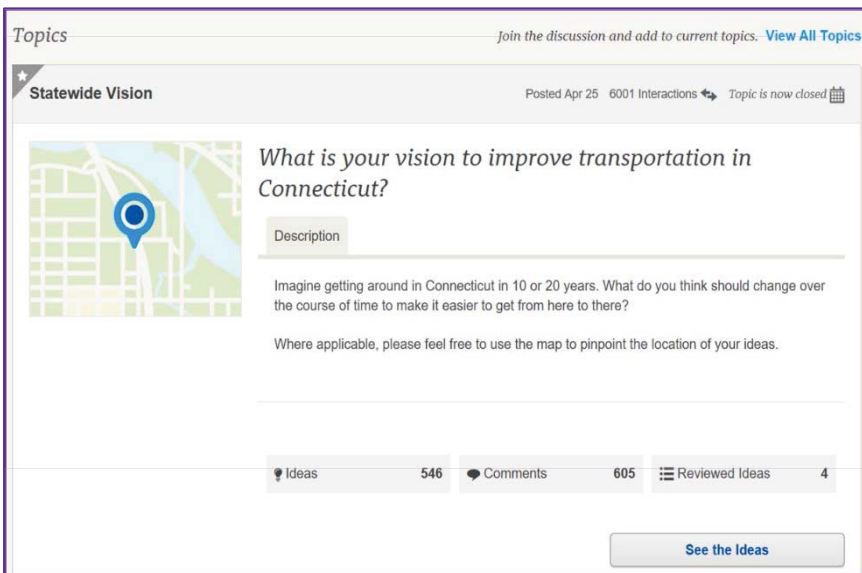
Topics

Join the discussion and add to current topics. View All Topics

Statewide Vision

Posted Apr 25 6001 Interactions Topic is now closed

What is your vision to improve transportation in Connecticut?

Description

Imagine getting around in Connecticut in 10 or 20 years. What do you think should change over the course of time to make it easier to get from here to there?

Where applicable, please feel free to use the map to pinpoint the location of your ideas.

| Ideas | 546 | Comments | 605 | Reviewed Ideas | 4 |
|---|---|---|---|---|---|

See the Ideas